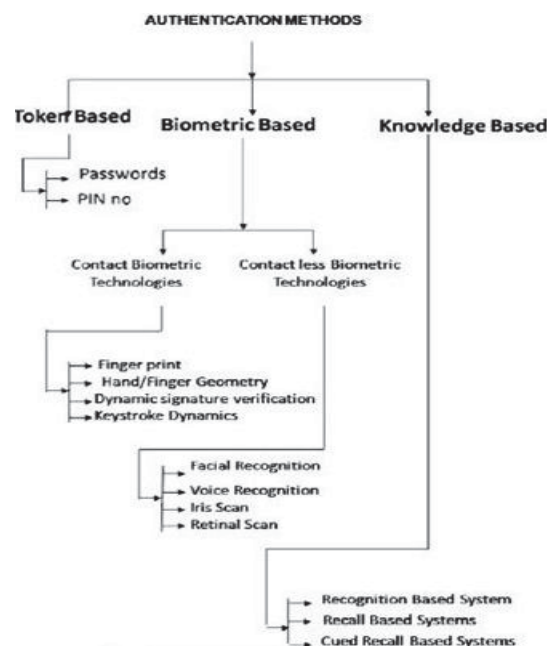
AUTHENTICATION METHODS

Token Based

Biometric Based

Knowledge Based

Passwords

PIN no

Contact Biometric Technologies

Contact less Biometric Technologies

Finger print

Hand/Finger Geometry

Dynamic signature verification

Keystroke Dynamics

Facial Recognition

Voice Recognition

Iris Scan

Retinal Scan

Recognition Based System

Recall Based Systems

Cued Recall Based Systems